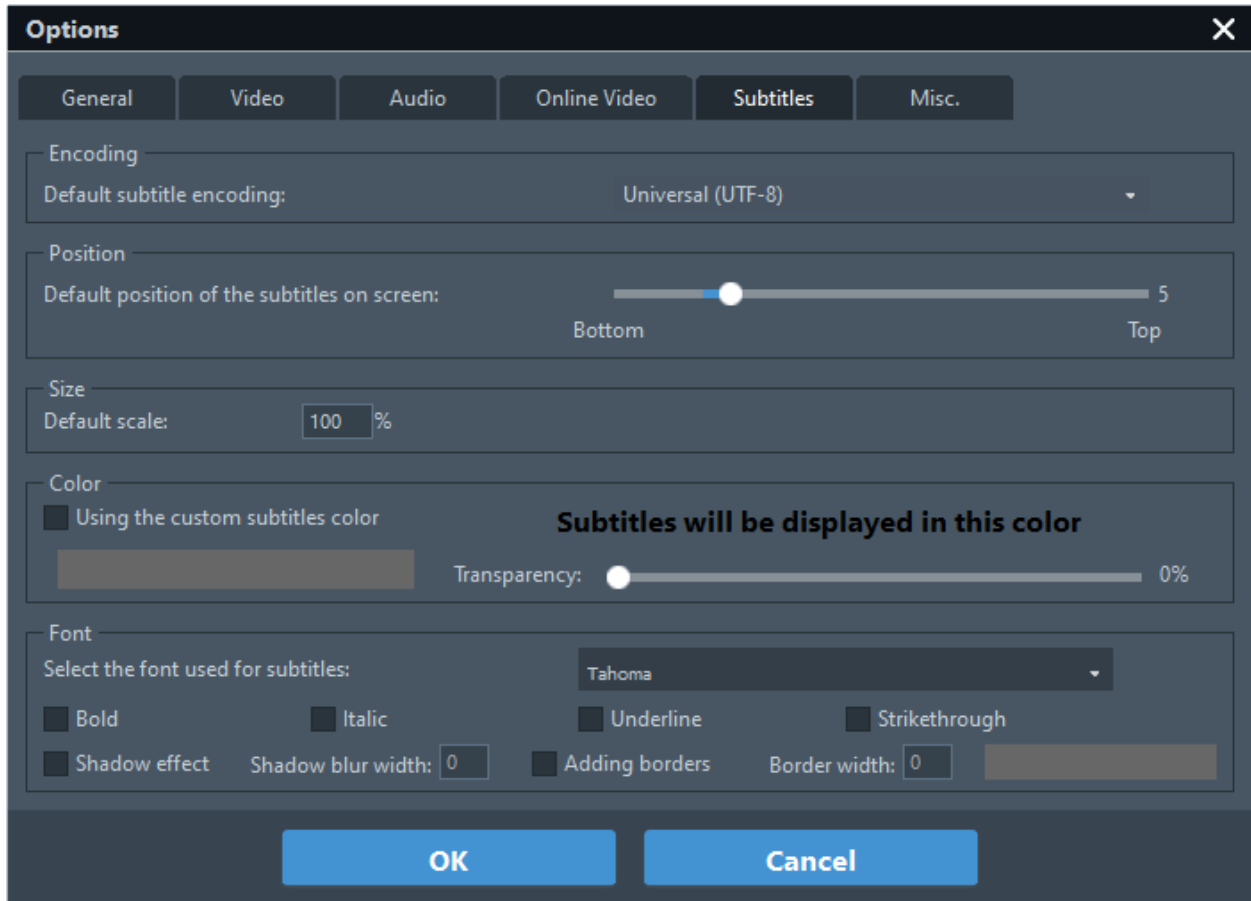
Options

General | Video | Audio | Online Video | Subtitles | Misc.

Encoding
Default subtitle encoding: Universal (UTF-8)

Position
Default position of the subtitles on screen: 5
Bottom Top

Size
Default scale: 100 %

Color
Using the custom subtitles color
Subtitles will be displayed in this color
Transparency: 0%

Font
Select the font used for subtitles: Tahoma
Bold Italic Underline Strikethrough
Shadow effect Shadow blur width: 0 Adding borders Border width: 0

OK Cancel